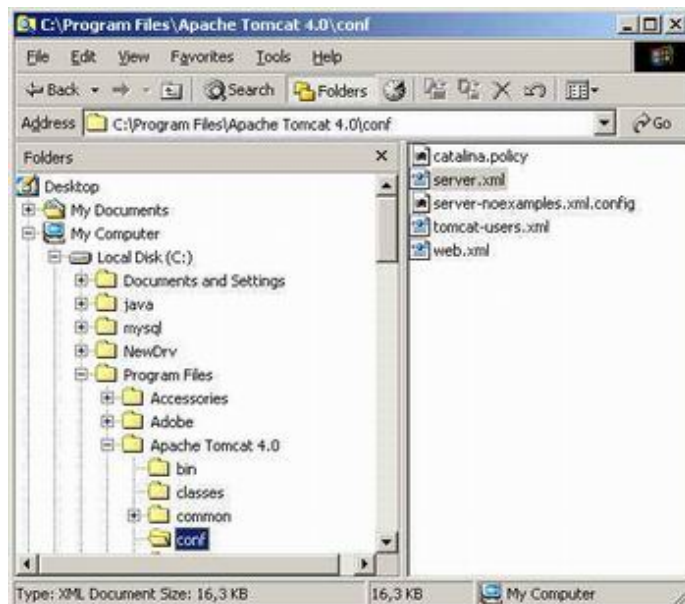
C:\Program Files\Apache Tomcat 4.0\conf

File Edit View Favorites Tools Help

Back Search Folders

Address C:\Program Files\Apache Tomcat 4.0\conf Go

Folders ×

Desktop
My Documents
My Computer
Local Disk (C:)
Documents and Settings
java
mysql
NewDrv
Program Files
Accessories
Adobe
Apache Tomcat 4.0
bin
classes
common
conf

catalina.policy
server.xml
server-noexamples.xml.config
tomcat-users.xml
web.xml

Type: XML Document Size: 16,3 KB 16,3 KB My Computer